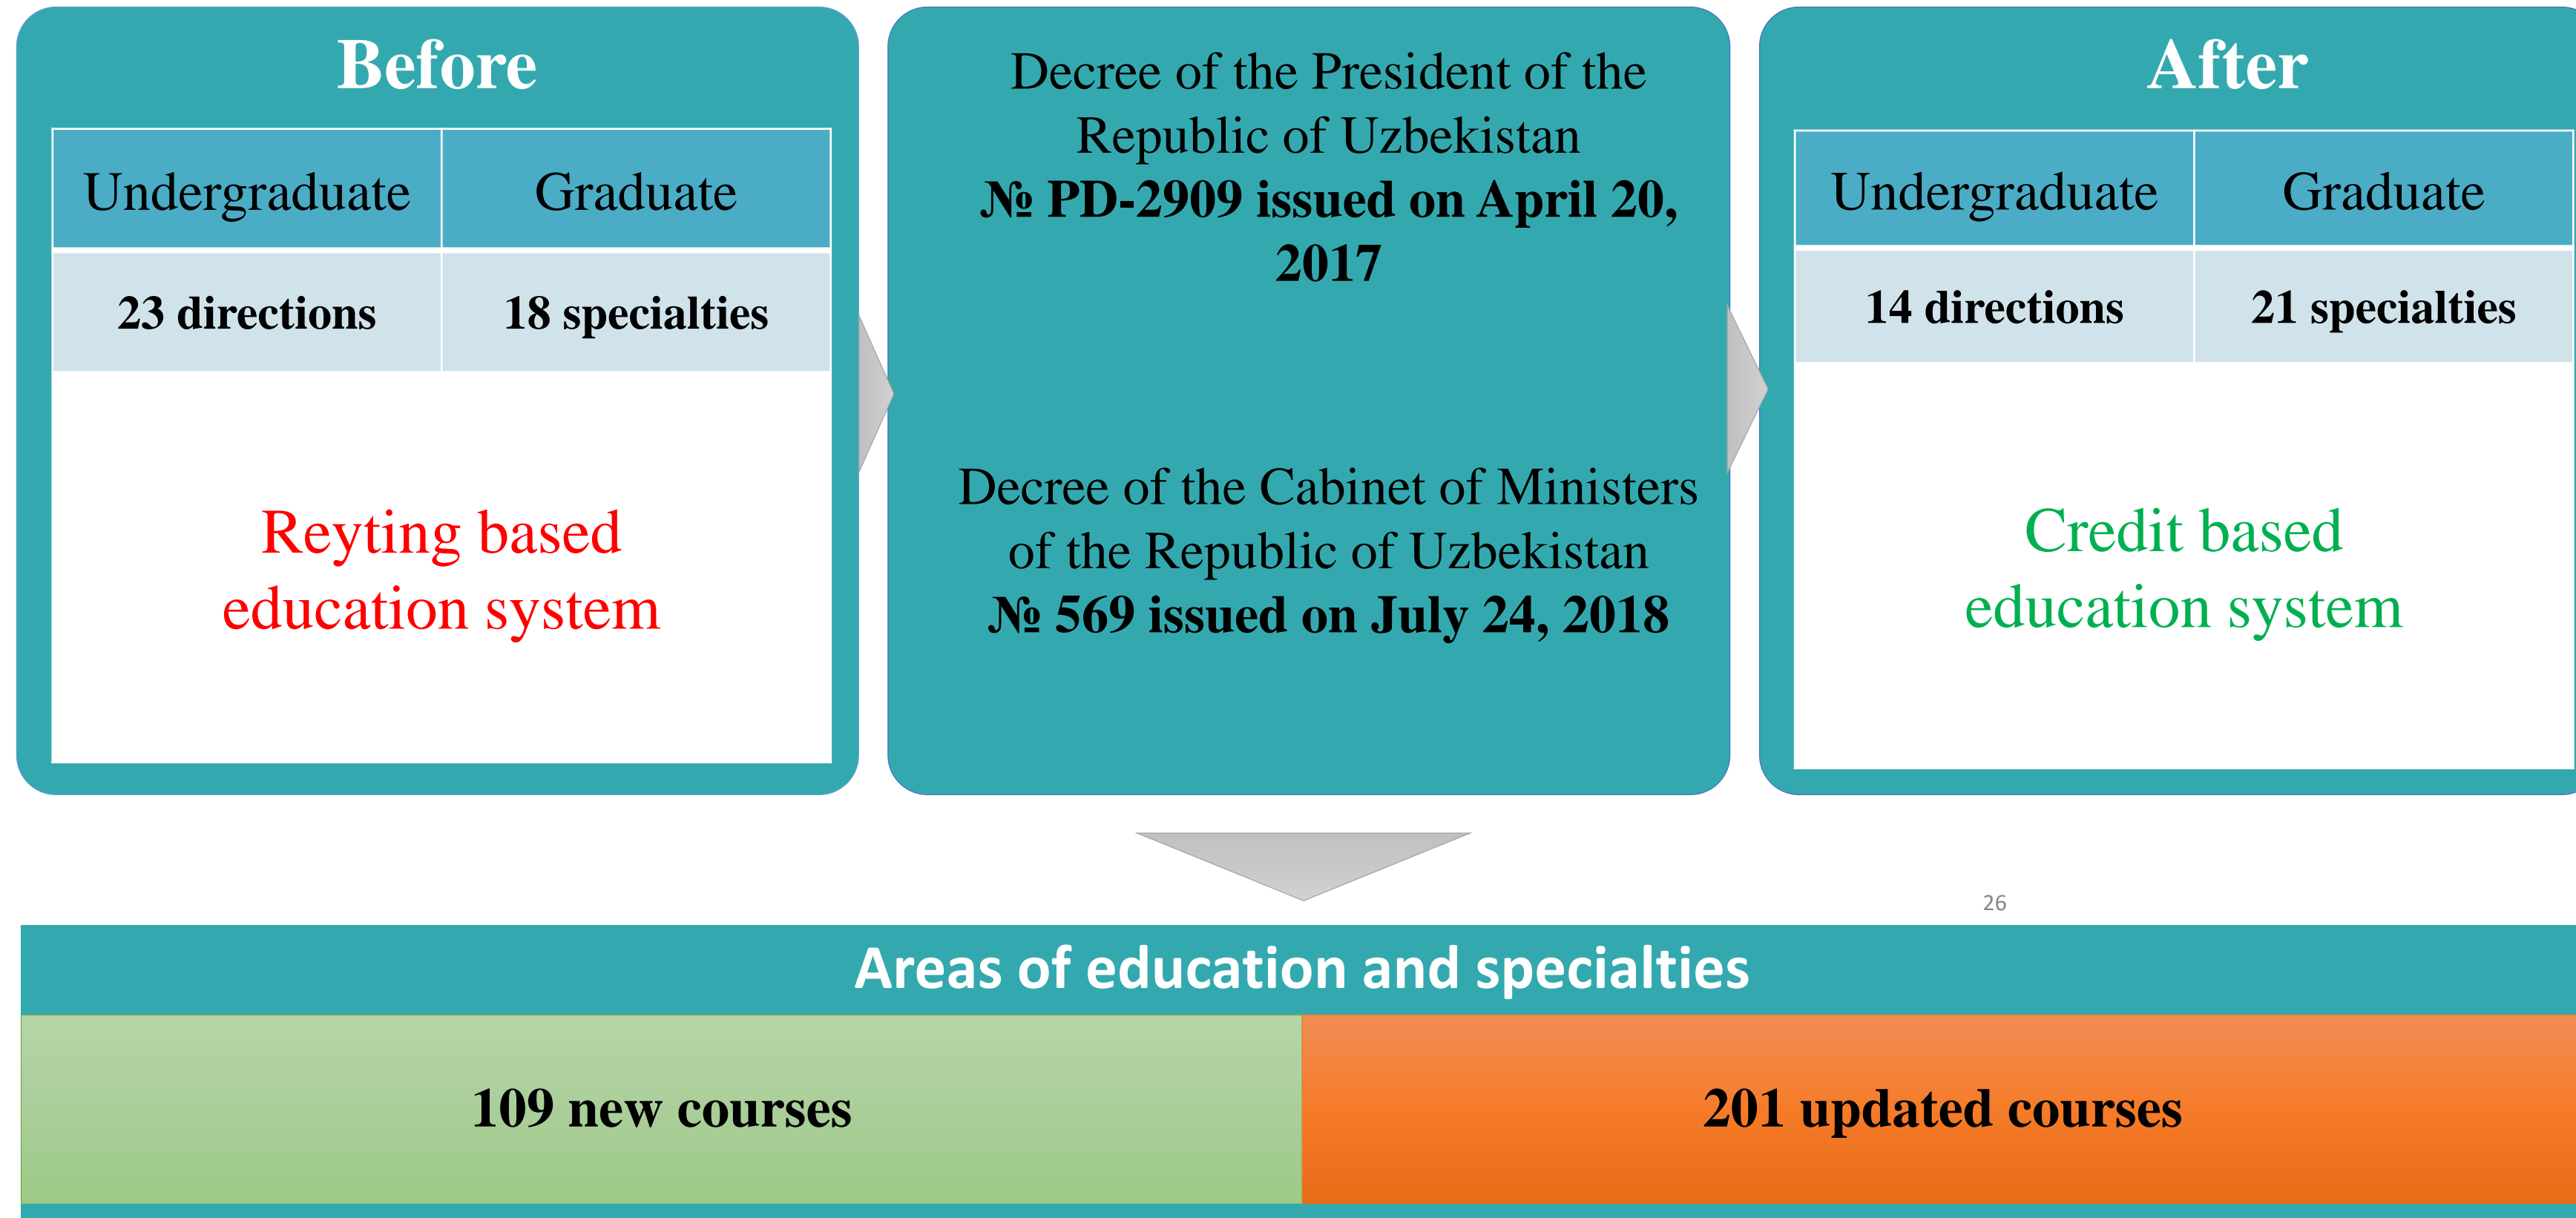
Before

| Undergraduate | Graduate |
|---|---|
| 23 directions | 18 specialties |

Reyting based education system

Decree of the President of the Republic of Uzbekistan № PD-2909 issued on April 20, 2017

Decree of the Cabinet of Ministers of the Republic of Uzbekistan № 569 issued on July 24, 2018

After

| Undergraduate | Graduate |
|---|---|
| 14 directions | 21 specialties |

Credit based education system

26

Areas of education and specialties

109 new courses

201 updated courses